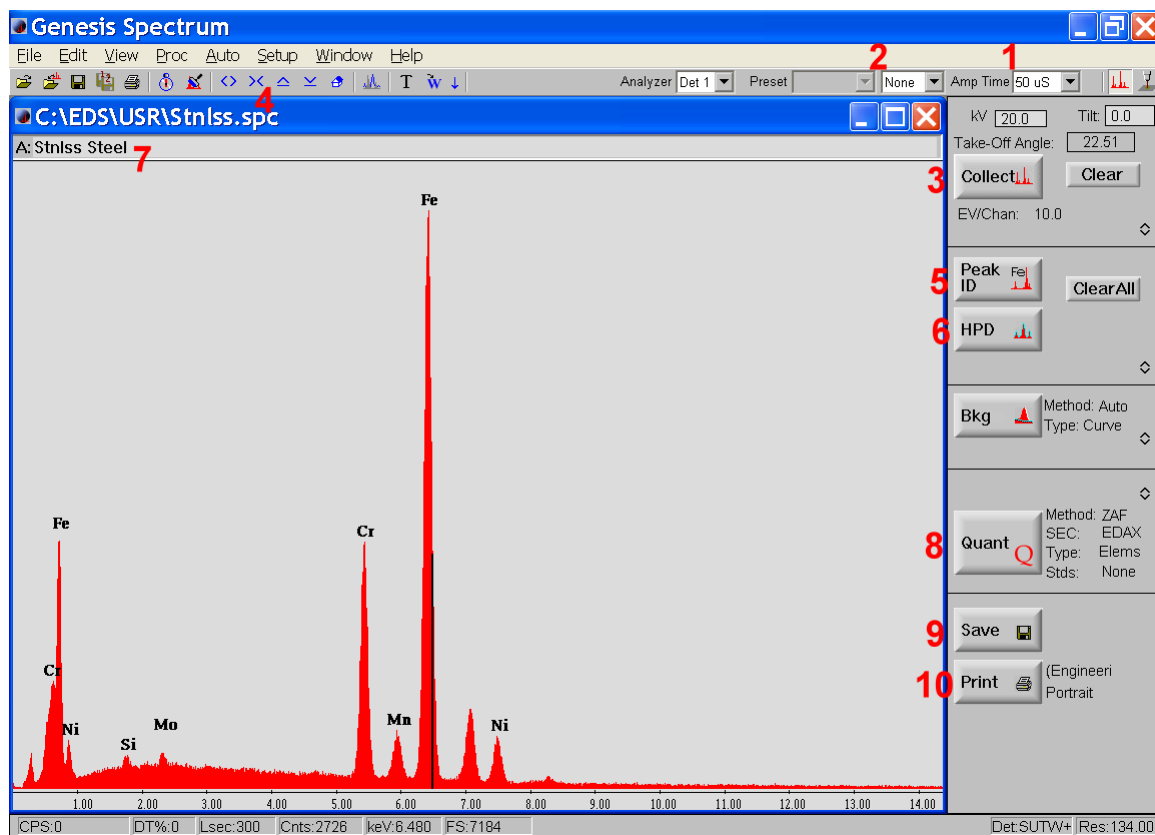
Genesis Spectrum

File Edit View Proc Auto Setup Window Help

Analyzer Det 1 Preset None Amp Time 50 uS

2 1 4

C:\EDS\USR\Stnlss.spc

A: Stnlss Steel 7

Fe

Fe

Cr

Ni

Si

Mo

Cr

Mn

Fe

Ni

1.00 2.00 3.00 4.00 5.00 6.00 7.00 8.00 9.00 10.00 11.00 12.00 13.00 14.00

kV 20.0 Tilt 0.0

Take-Off Angle: 22.51

3 Collect Clear

EV/Chan: 10.0

5 Peak ID Fe ClearAll

6 HPD

Bkg Method: Auto Type: Curve

8 Quant Q Method: ZAF SEC: EDAX Type: Elems Stds: None

9 Save

10 Print (Engineeri Portrait

CPS:0 DT%:0 Lsec:300 Cnts:2726 keV:6.480 FS:7184 Det:SUTW+ Res:134.00